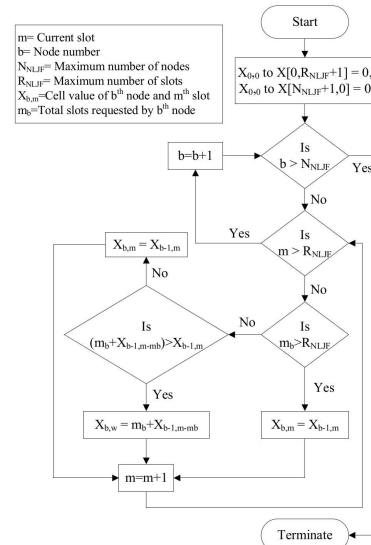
m= Current slot
b= Node number
$N_{NLJF}$= Maximum number of nodes
$R_{NLJF}$= Maximum number of slots
$X_{b,m}$=Cell value of $b^{th}$ node and $m^{th}$ slot
$m_b$=Total slots requested by $b^{th}$ node

Start

$X_{0,0}$ to $X[0,R_{NLJF}+1] = 0$,
$X_{0,0}$ to $X[N_{NLJF}+1,0] = 0$

b=b+1

Is $b > N_{NLJF}$

Yes

No

Yes

Is $m > R_{NLJF}$

$X_{b,m} = X_{b-1,m}$

No

No

Is $(m_b+X_{b-1,m-mb})>X_{b-1,m}$

No

Is $m_b>R_{NLJF}$

Yes

Yes

$X_{b,w} = m_b+X_{b-1,m-mb}$

$X_{b,m} = X_{b-1,m}$

m=m+1

Terminate